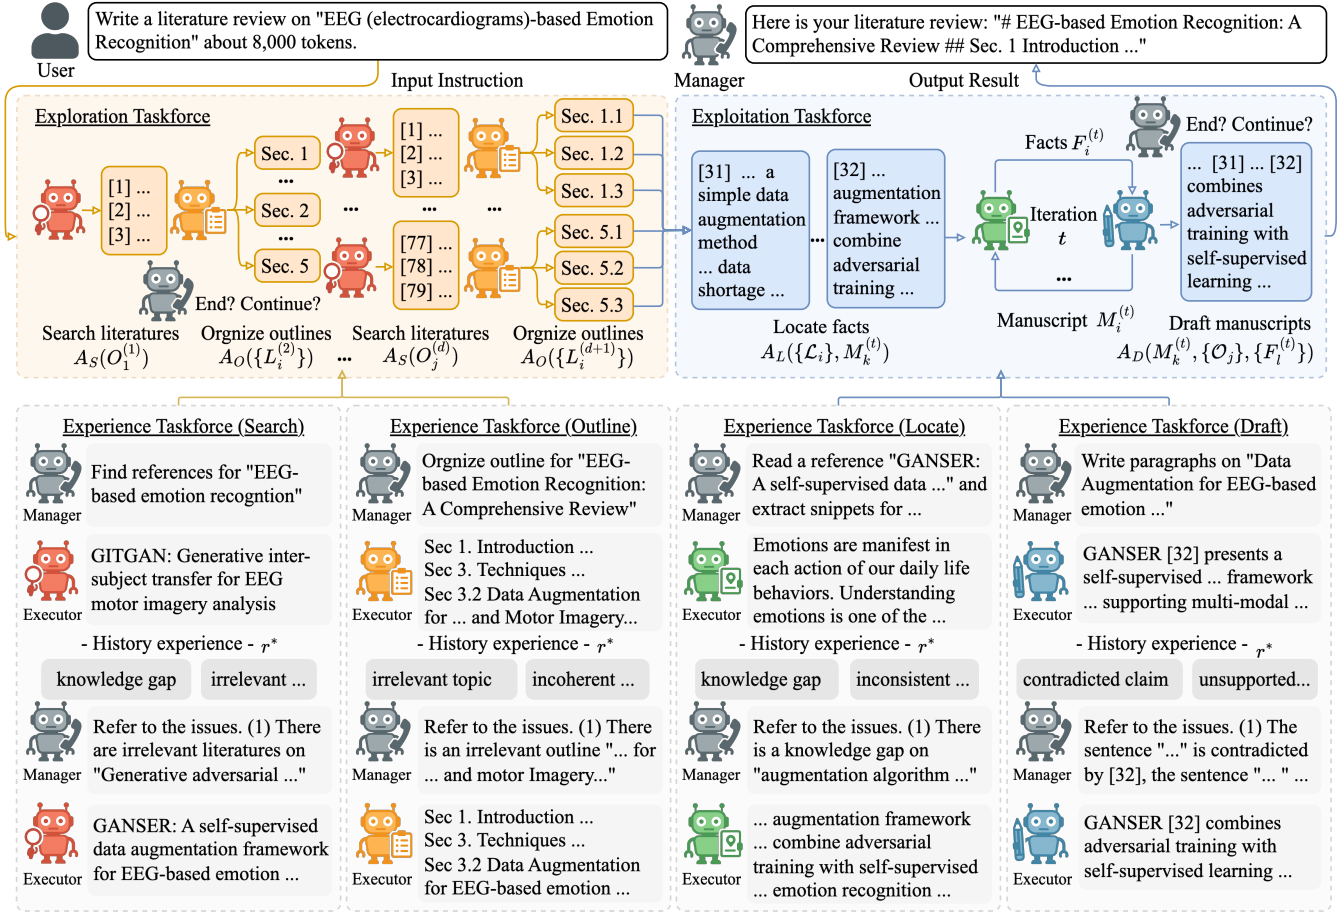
User

Write a literature review on "EEG (electrocardiograms)-based Emotion Recognition" about 8,000 tokens.

Manager

Here is your literature review: "# EEG-based Emotion Recognition: A Comprehensive Review ## Sec. 1 Introduction ..."

Input Instruction

Output Result

Exploration Taskforce

[1] ...
[2] ...
[3] ...

Sec. 1
...
Sec. 2
...
Sec. 5

End? Continue?

[1] ...
[2] ...
[3] ...
...
[77] ...
[78] ...
[79] ...

Sec. 1.1
Sec. 1.2
Sec. 1.3
...
Sec. 5.1
Sec. 5.2
Sec. 5.3

Search literatures $A_S(O_1^{(1)})$

Orgnize outlines $A_O(\{L_i^{(2)}\})$

...

Search literatures $A_S(O_j^{(d)})$

Orgnize outlines $A_O(\{L_i^{(d+1)}\})$

Exploitation Taskforce

[31] ... a simple data augmentation method ... data shortage ...

...

[32] ... augmentation framework ... combine adversarial training ...

Facts $F_i^{(t)}$

Iteration $t$

...

End? Continue?

... [31] ... [32] combines adversarial training with self-supervised learning ...

Locate facts $A_L(\{\mathcal{L}_i\}, M_k^{(t)})$

Manuscript $M_i^{(t)}$

Draft manuscripts $A_D(M_k^{(t)}, \{\mathcal{O}_j\}, \{F_l^{(t)}\})$

Experience Taskforce (Search)

Manager
Find references for "EEG-based emotion recogntion"

Executor
GITGAN: Generative inter-subject transfer for EEG motor imagery analysis

- History experience - $r^*$

knowledge gap
irrelevant ...

Manager
Refer to the issues. (1) There are irrelevant literatures on "Generative adversarial ..."

Executor
GANSER: A self-supervised data augmentation framework for EEG-based emotion ...

Experience Taskforce (Outline)

Manager
Orgnize outline for "EEG-based Emotion Recognition: A Comprehensive Review"

Executor
Sec 1. Introduction ...
Sec 3. Techniques ...
Sec 3.2 Data Augmentation for ... and Motor Imagery...

- History experience - $r^*$

irrelevant topic
incoherent ...

Manager
Refer to the issues. (1) There is an irrelevant outline "... for ... and motor Imagery..."

Executor
Sec 1. Introduction ...
Sec 3. Techniques ...
Sec 3.2 Data Augmentation for EEG-based emotion ...

Experience Taskforce (Locate)

Manager
Read a reference "GANSER: A self-supervised data ..." and extract snippets for ...

Executor
Emotions are manifest in each action of our daily life behaviors. Understanding emotions is one of the ...

- History experience - $r^*$

knowledge gap
inconsistent ...

Manager
Refer to the issues. (1) There is a knowledge gap on "augmentation algorithm ..."

Executor
... augmentation framework ... combine adversarial training with self-supervised ... emotion recognition ...

Experience Taskforce (Draft)

Manager
Write paragraphs on "Data Augmentation for EEG-based emotion ..."

Executor
GANSER [32] presents a self-supervised ... framework ... supporting multi-modal ...

- History experience - $r^*$

contradicted claim
unsupported...

Manager
Refer to the issues. (1) The sentence "..." is contradicted by [32], the sentence "... " ...

Executor
GANSER [32] combines adversarial training with self-supervised learning ...